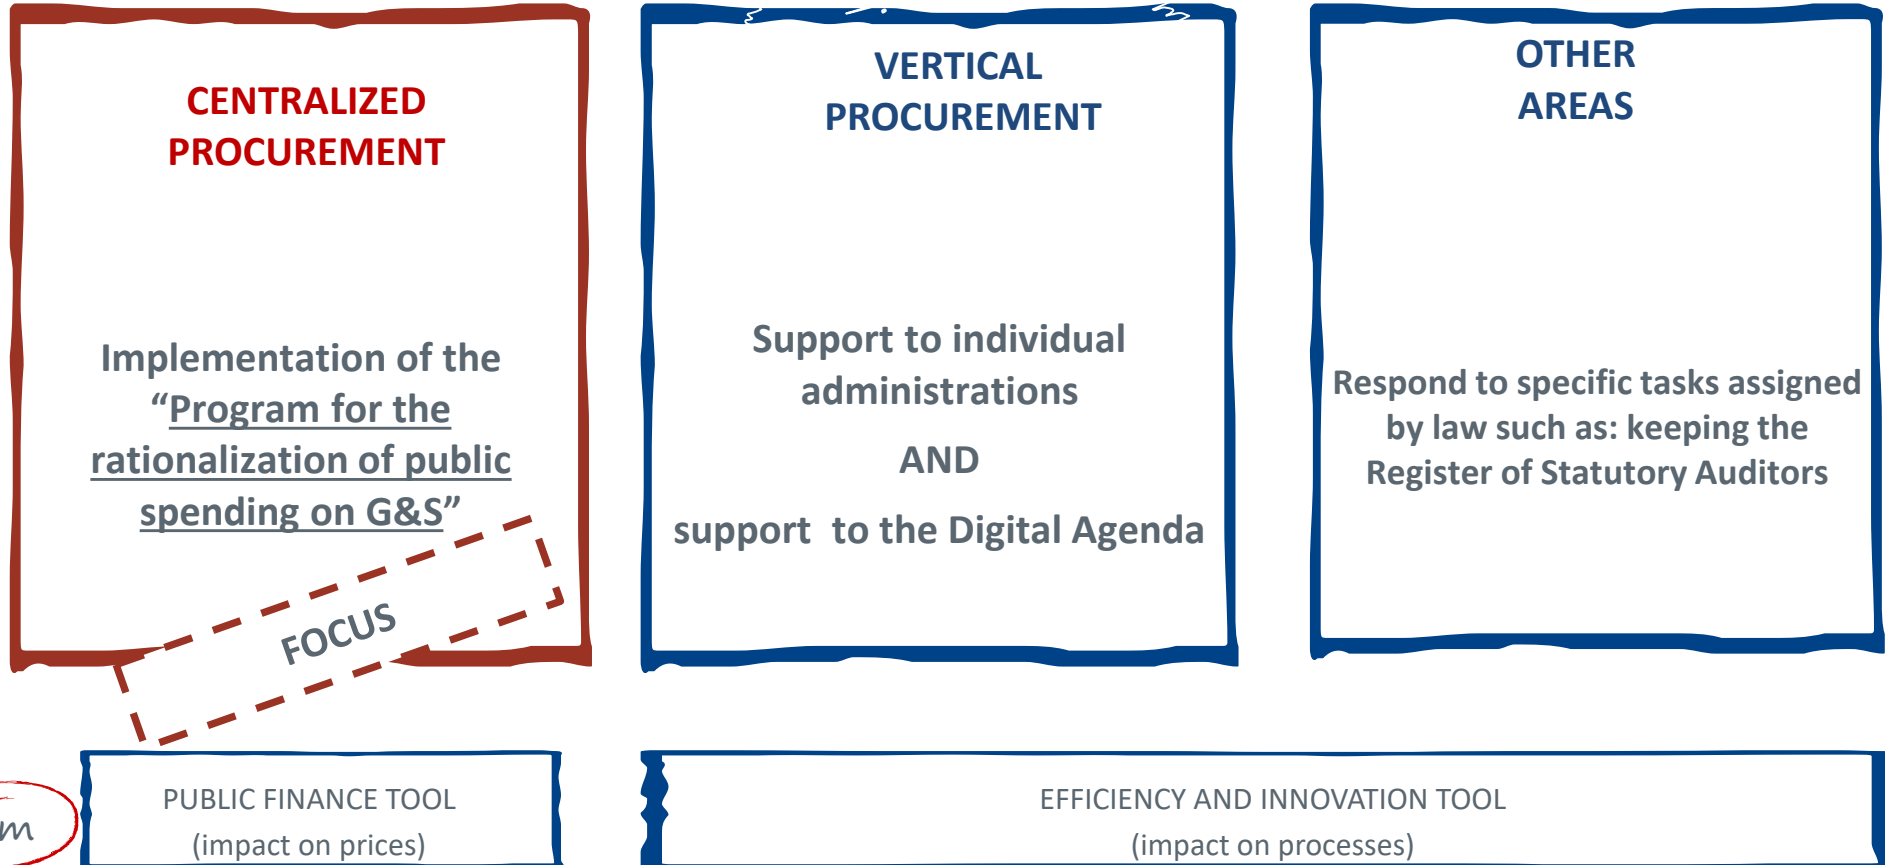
CENTRALIZED PROCUREMENT

Implementation of the "Program for the rationalization of public spending on G&S"

FOCUS

VERTICAL PROCUREMENT

Support to individual administrations

AND

support to the Digital Agenda

OTHER AREAS

Respond to specific tasks assigned by law such as: keeping the Register of Statutory Auditors

m

PUBLIC FINANCE TOOL
(impact on prices)

EFFICIENCY AND INNOVATION TOOL
(impact on processes)